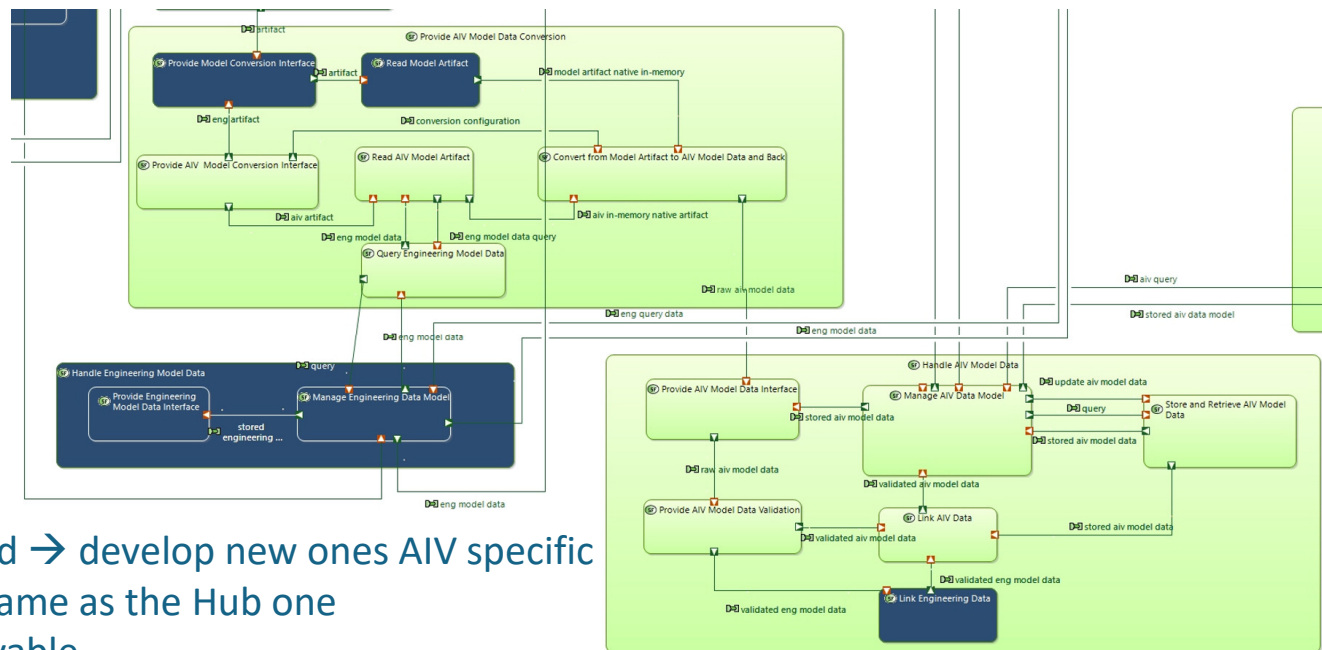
artifact

Provide AIV Model Data Conversion

Provide Model Conversion Interface

artifact

Read Model Artifact

model artifact native in-memory

eng artifact

conversion configuration

Provide AIV Model Conversion Interface

Read AIV Model Artifact

Convert from Model Artifact to AIV Model Data and Back

aiv artifact

aiv in-memory native artifact

eng model data

eng model data query

Query Engineering Model Data

raw aiv model data

aiv query

eng query data

stored aiv data model

eng model data

eng model data

Handle AIV Model Data

query

Handle Engineering Model Data

update aiv model data

Provide AIV Model Data Interface

Manage AIV Data Model

Provide Engineering Model Data Interface

Manage Engineering Data Model

query

Store and Retrieve AIV Model Data

stored aiv model data

stored engineering ...

stored aiv model data

raw aiv model data

validated aiv model data

eng model data

Provide AIV Model Data Validation

Link AIV Data

stored aiv model data

validated aiv model data

d → develop new ones AIV specific
ame as the Hub one
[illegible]

validated eng model data

validated eng model data

Link Engineering Data